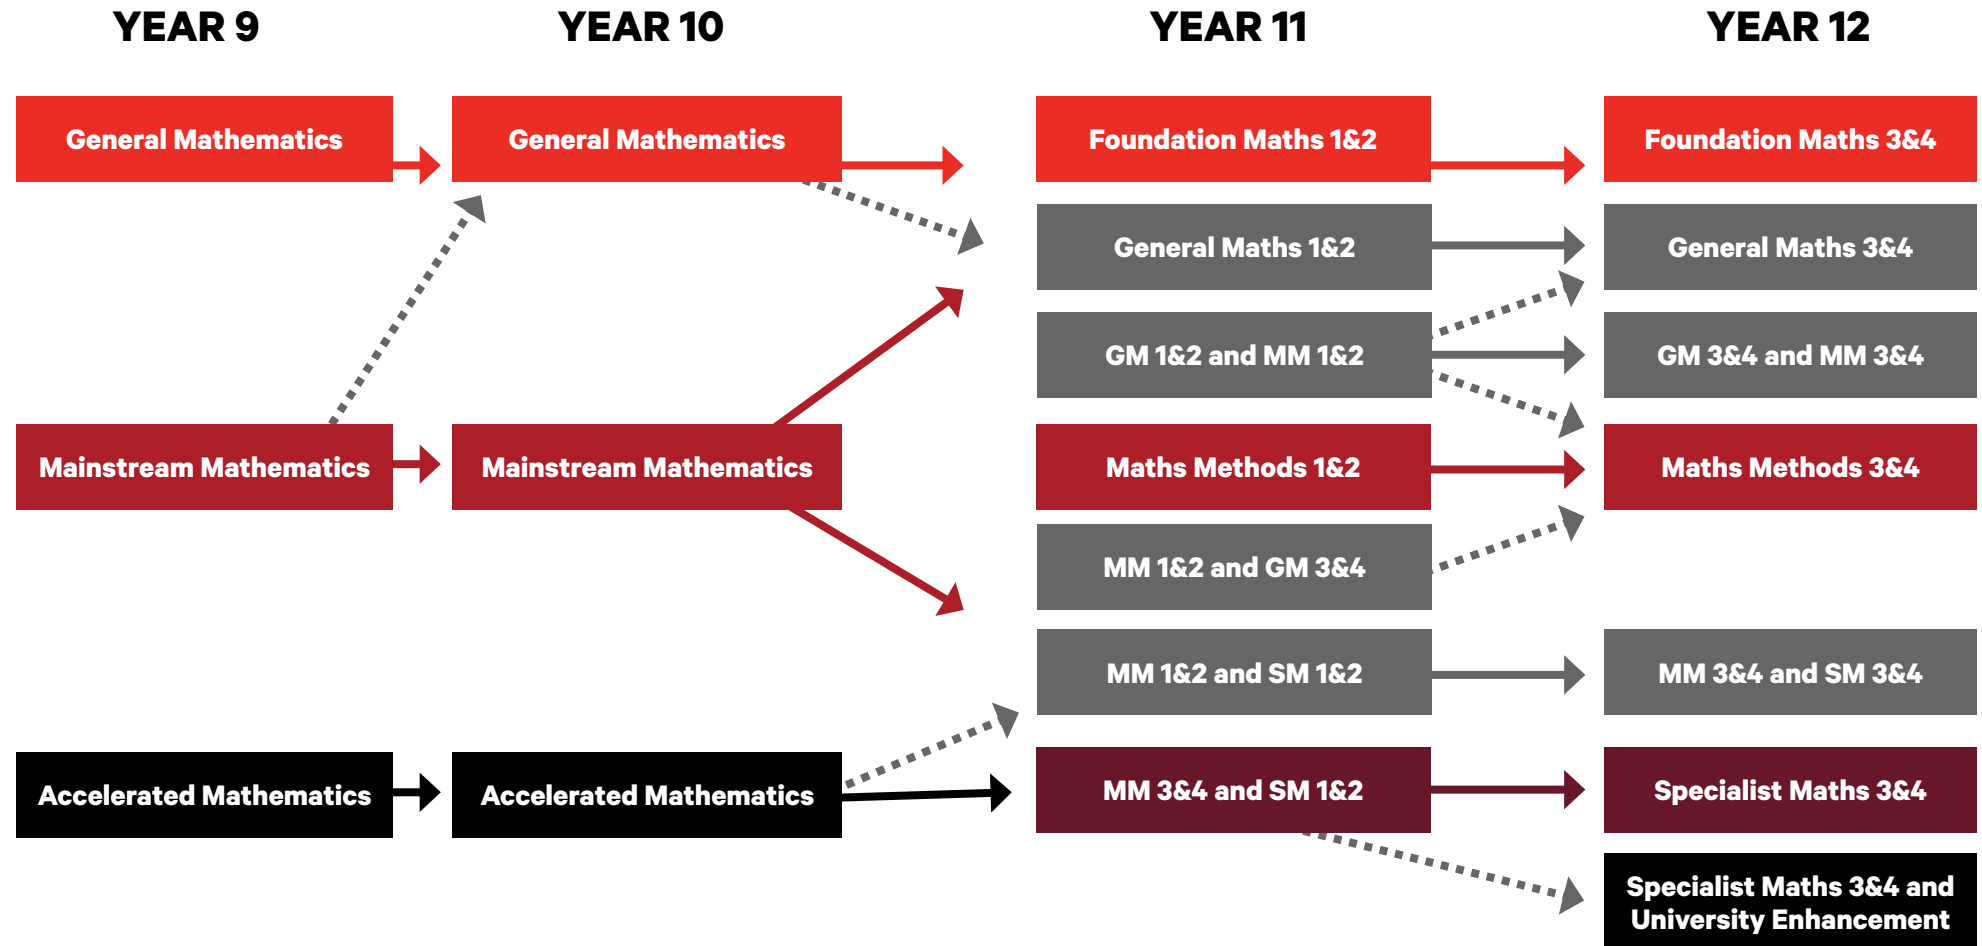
YEAR 9

General Mathematics

Mainstream Mathematics

Accelerated Mathematics

YEAR 10

General Mathematics

Mainstream Mathematics

Accelerated Mathematics

YEAR 11

Foundation Maths 1&2

General Maths 1&2

GM 1&2 and MM 1&2

Maths Methods 1&2

MM 1&2 and GM 3&4

MM 1&2 and SM 1&2

MM 3&4 and SM 1&2

YEAR 12

Foundation Maths 3&4

General Maths 3&4

GM 3&4 and MM 3&4

Maths Methods 3&4

MM 3&4 and SM 3&4

Specialist Maths 3&4

Specialist Maths 3&4 and University Enhancement